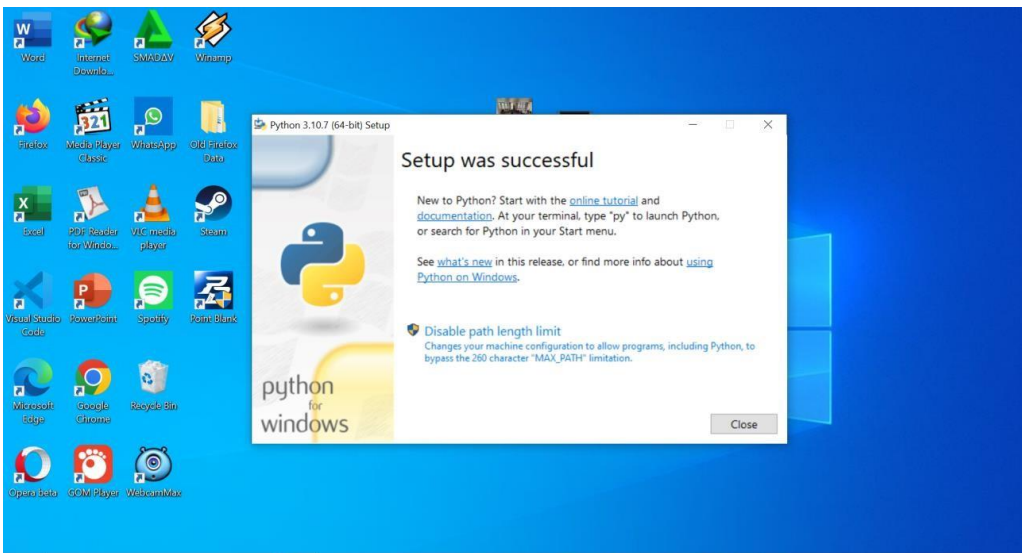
Word

Internet Downlo...

SMADAV

Winamp

Firefox

Media Player Classic

WhatsApp

Old Firefox Data

Excel

PDF Reader for Windo...

VLC media player

Steam

Visual Studio Code

PowerPoint

Spotify

Point Blank

Microsoft Edge

Google Chrome

Recycle Bin

Opera beta

GOM Player

WebcamMax

Python 3.10.7 (64-bit) Setup

Setup was successful

New to Python? Start with the online tutorial and documentation. At your terminal, type "py" to launch Python, or search for Python in your Start menu.

See what's new in this release, or find more info about using Python on Windows.

Disable path length limit

Changes your machine configuration to allow programs, including Python, to bypass the 260 character "MAX_PATH" limitation.

python for windows

Close